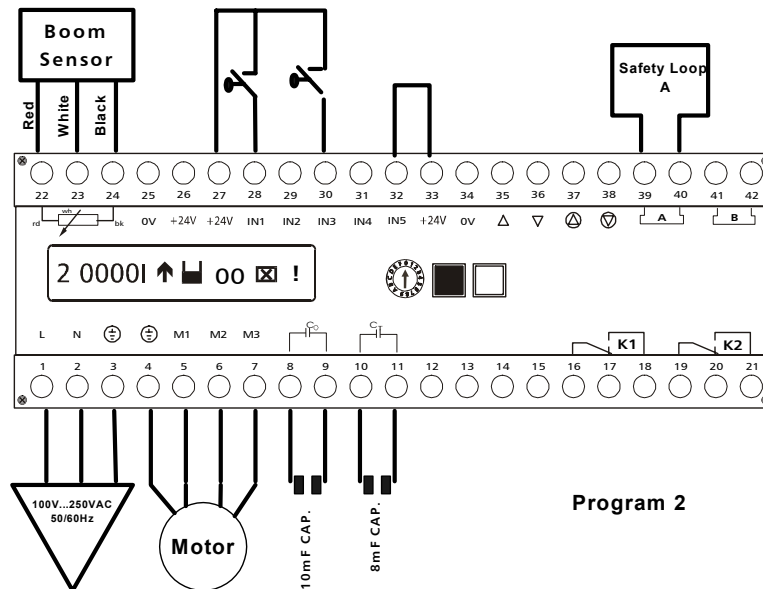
Boom Sensor

Red
White
Black

Safety Loop
A

22 23 24 25 26 27 28 29 30 31 32 33 34 35 36 37 38 39 40 41 42

rd wh bk 0V +24V +24V IN1 IN2 IN3 IN4 IN5 +24V 0V △ ▽ A B

2 0000I ↑ ▆ 00 ⊠ !

L N M1 M2 M3 K1 K2

1 2 3 4 5 6 7 8 9 10 11 12 13 14 15 16 17 18 19 20 21

100V...250VAC
50/60Hz

Motor

10mF CAP.

8mF CAP.

Program 2